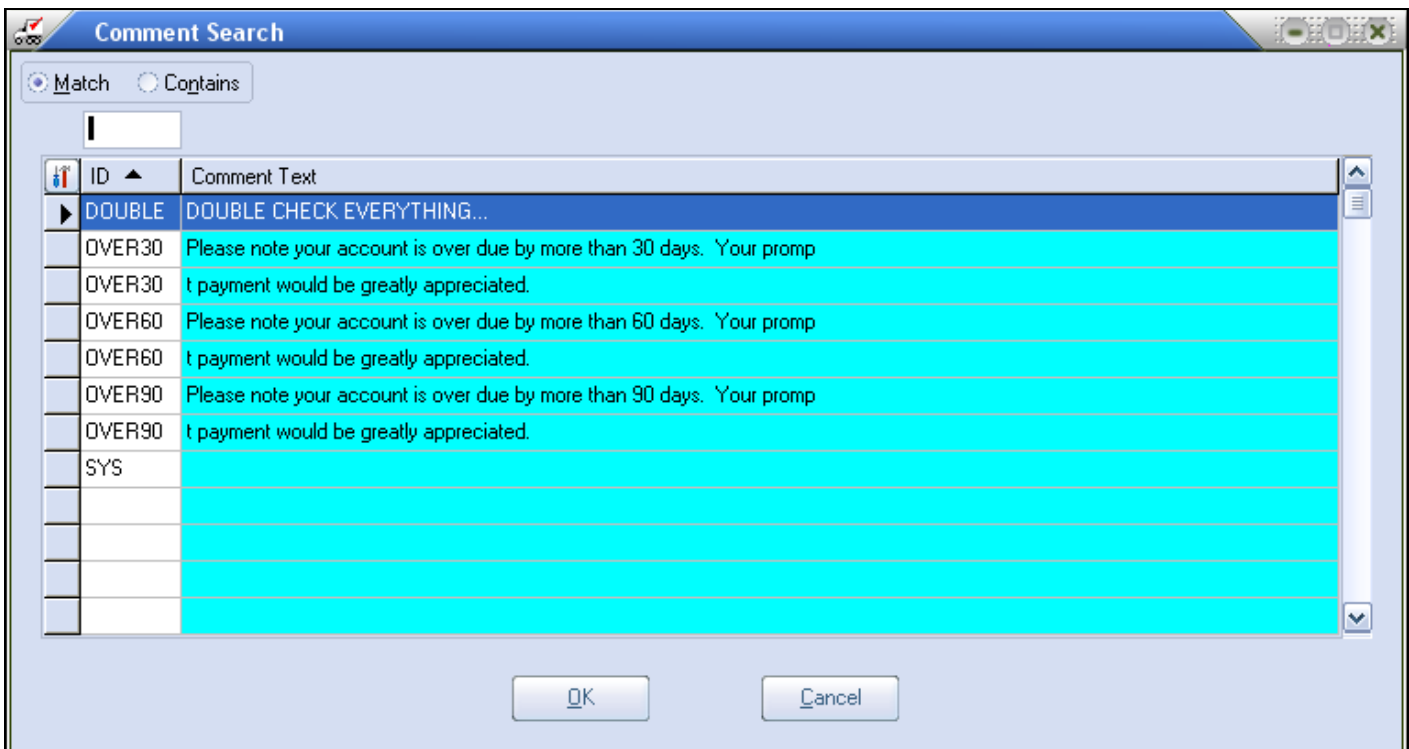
Comment Search

Match Contains

| ID ▲ | Comment Text |
|---|---|
| DOUBLE | DOUBLE CHECK EVERYTHING... |
| OVER30 | Please note your account is over due by more than 30 days. Your promp |
| OVER30 | t payment would be greatly appreciated. |
| OVER60 | Please note your account is over due by more than 60 days. Your promp |
| OVER60 | t payment would be greatly appreciated. |
| OVER90 | Please note your account is over due by more than 90 days. Your promp |
| OVER90 | t payment would be greatly appreciated. |
| SYS | |
| | |
| | |
| | |
| | |

OK Cancel